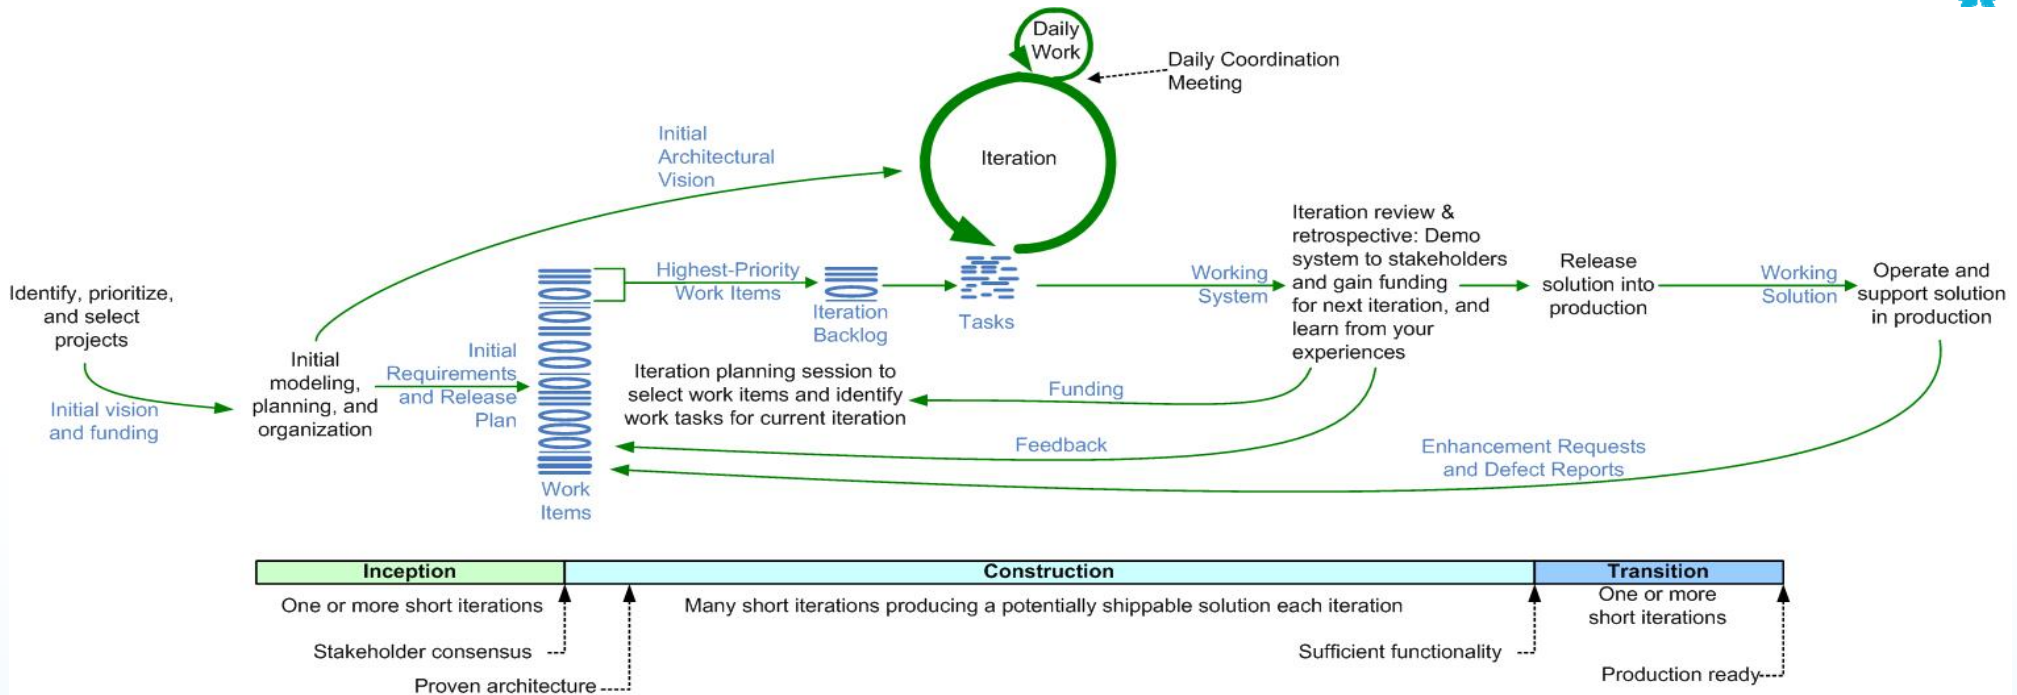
Daily Work

Daily Coordination Meeting

Initial Architectural Vision

Iteration

Identify, prioritize, and select projects

Initial vision and funding

Initial modeling, planning, and organization

Initial Requirements and Release Plan

Work Items

Highest-Priority Work Items

Iteration Backlog

Tasks

Working System

Iteration review & retrospective: Demo system to stakeholders and gain funding for next iteration, and learn from your experiences

Release solution into production

Working Solution

Operate and support solution in production

Iteration planning session to select work items and identify work tasks for current iteration

Funding

Feedback

Enhancement Requests and Defect Reports

| Inception | Construction | Transition |
|---|---|---|

One or more short iterations

Many short iterations producing a potentially shippable solution each iteration

One or more short iterations

Stakeholder consensus

Proven architecture

Sufficient functionality

Production ready